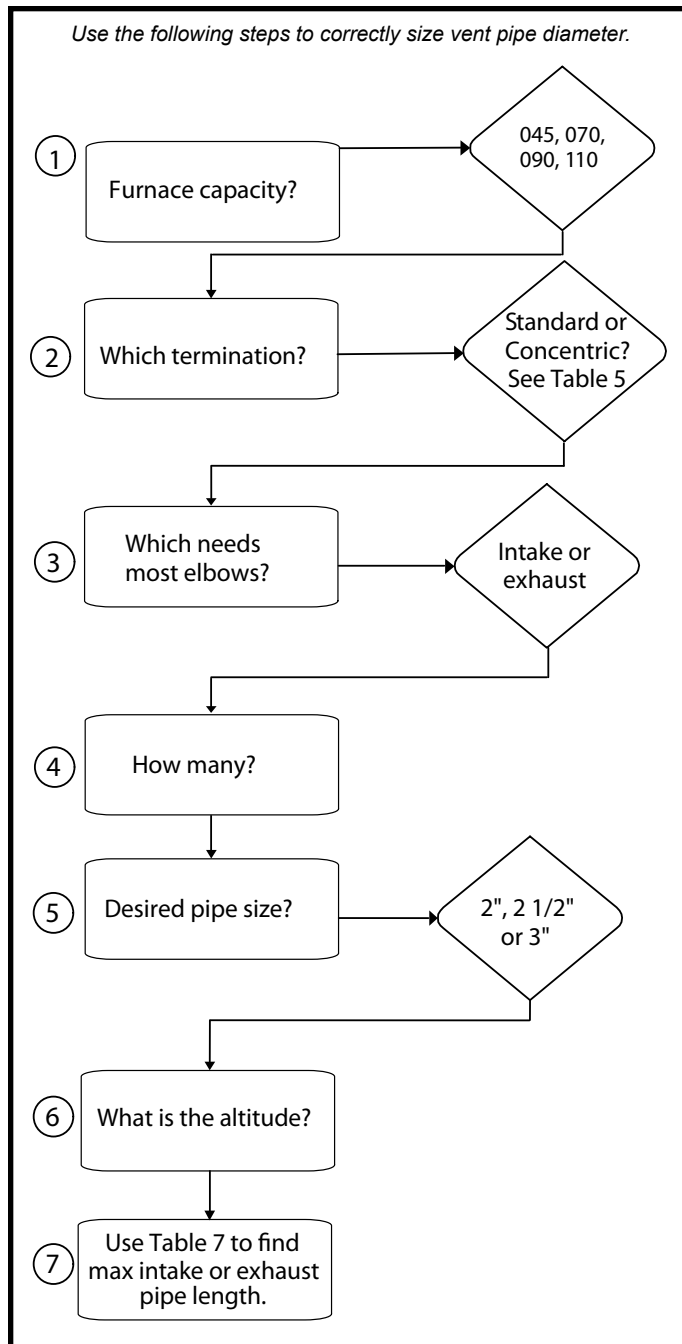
Use the following steps to correctly size vent pipe diameter.

1

Furnace capacity?

045, 070, 090, 110

2

Which termination?

Standard or Concentric? See Table 5

3

Which needs most elbows?

Intake or exhaust

4

How many?

5

Desired pipe size?

2", 2 1/2" or 3"

6

What is the altitude?

7

Use Table 7 to find max intake or exhaust pipe length.